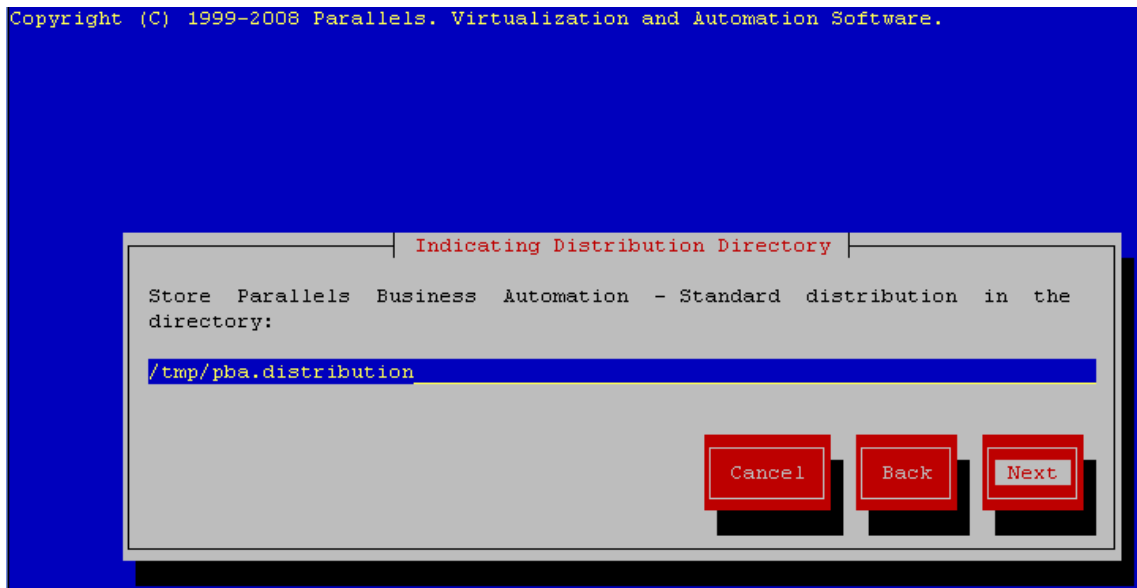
Copyright (C) 1999-2008 Parallels. Virtualization and Automation Software.

Indicating Distribution Directory

Store Parallels Business Automation - Standard distribution in the directory:

/tmp/pba.distribution

Cancel
Back
Next